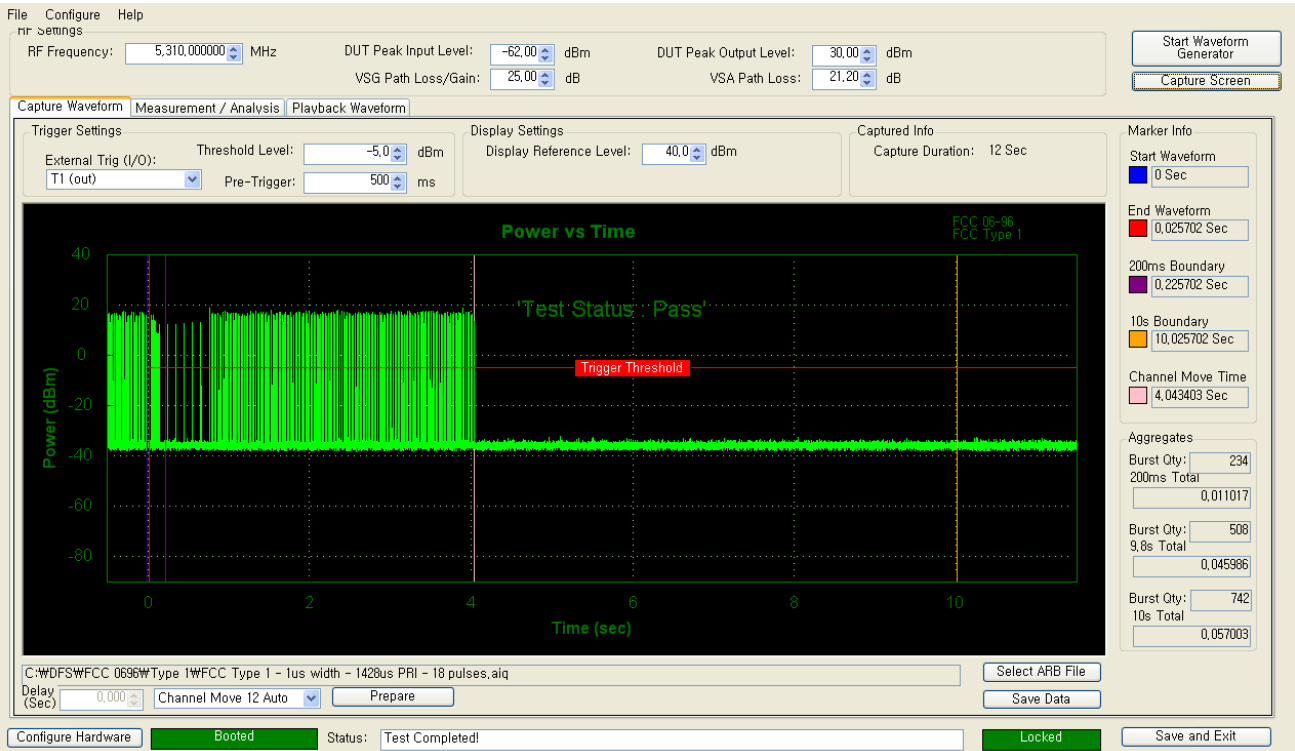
File Configure Help
RF Settings
RF Frequency: 5,310,000000 MHz
DUT Peak Input Level: -62,00 dBm
VSG Path Loss/Gain: 25,00 dB
DUT Peak Output Level: 30,00 dBm
VSA Path Loss: 21,20 dB
Start Waveform Generator
Capture Screen

Capture Waveform | Measurement / Analysis | Playback Waveform

Trigger Settings
External Trig (I/O):
T1 (out)
Threshold Level: -5,0 dBm
Pre-Trigger: 500 ms

Display Settings
Display Reference Level: 40,0 dBm

Captured Info
Capture Duration: 12 Sec

Marker Info
Start Waveform
0 Sec
End Waveform
0,025702 Sec
200ms Boundary
0,225702 Sec
10s Boundary
10,025702 Sec
Channel Move Time
4,043403 Sec

Aggregates
Burst Qty: 234
200ms Total
0,011017
Burst Qty: 508
9,8s Total
0,045986
Burst Qty: 742
10s Total
0,057003

Power vs Time
FCC 06-96
FCC Type 1
'Test Status : Pass'
Trigger Threshold
Power (dBm)
40
20
0
-20
-40
-60
-80
0
2
4
6
8
10
Time (sec)

C:₩DFS₩FCC 0696₩Type 1₩FCC Type 1 - 1us width - 1428us PRI - 18 pulses.aiq
Select ARB File
Delay (Sec) 0,000
Channel Move 12 Auto
Prepare
Save Data

Configure Hardware
Booted
Status: Test Completed!
Locked
Save and Exit